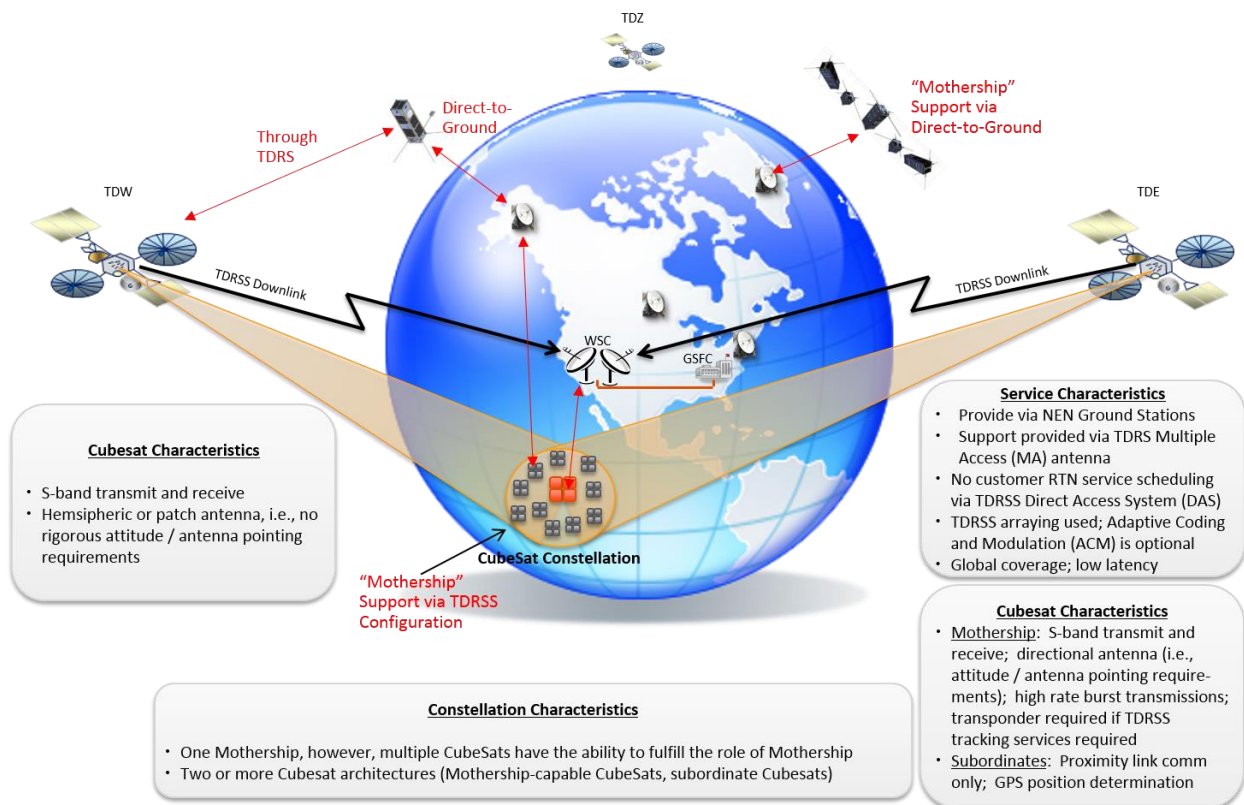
TDZ

"Mothership" Support via Direct-to-Ground

Direct-to-Ground

Through TDRS

TDW

TDE

TDRSS Downlink

TDRSS Downlink

WSC

GSFC

Service Characteristics

• Provide via NEN Ground Stations
• Support provided via TDRS Multiple Access (MA) antenna
• No customer RTN service scheduling via TDRSS Direct Access System (DAS)
• TDRSS arraying used; Adaptive Coding and Modulation (ACM) is optional
• Global coverage; low latency

Cubesat Characteristics

• S-band transmit and receive
• Hemsipheric or patch antenna, i.e., no rigorous attitude / antenna pointing requirements

CubeSat Constellation

"Mothership" Support via TDRSS Configuration

Cubesat Characteristics

• Mothership: S-band transmit and receive; directional antenna (i.e., attitude / antenna pointing requirements); high rate burst transmissions; transponder required if TDRSS tracking services required
• Subordinates: Proximity link comm only; GPS position determination

Constellation Characteristics

• One Mothership, however, multiple CubeSats have the ability to fulfill the role of Mothership
• Two or more Cubesat architectures (Mothership-capable CubeSats, subordinate Cubesats)